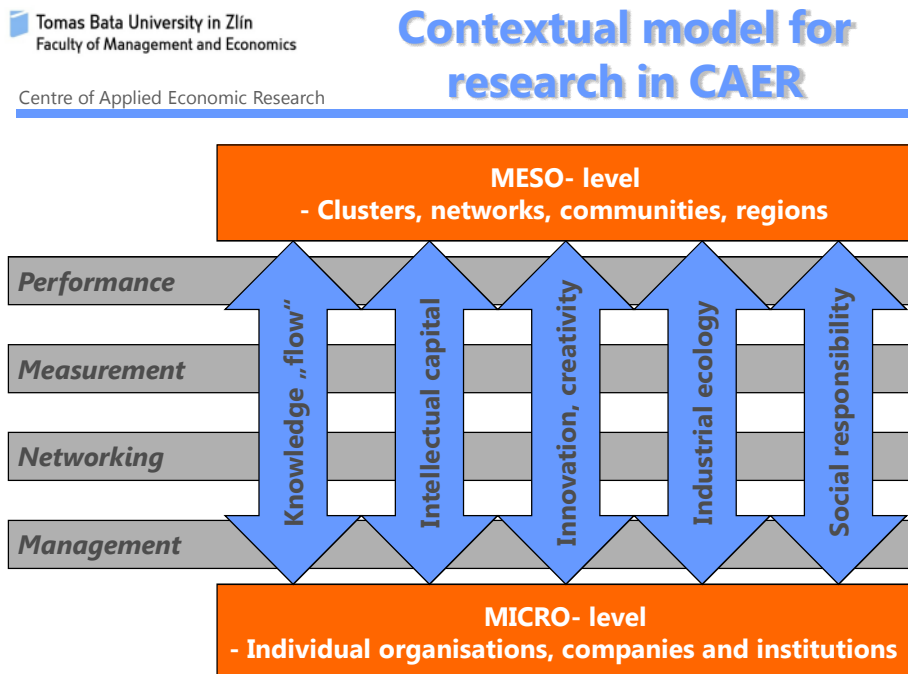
Tomas Bata University in Zlín
Faculty of Management and Economics

Centre of Applied Economic Research

Contextual model for research in CAER

MESO- level
- Clusters, networks, communities, regions

Performance

Measurement

Networking

Management

Knowledge „flow“

Intellectual capital

Innovation, creativity

Industrial ecology

Social responsibility

MICRO- level
- Individual organisations, companies and institutions